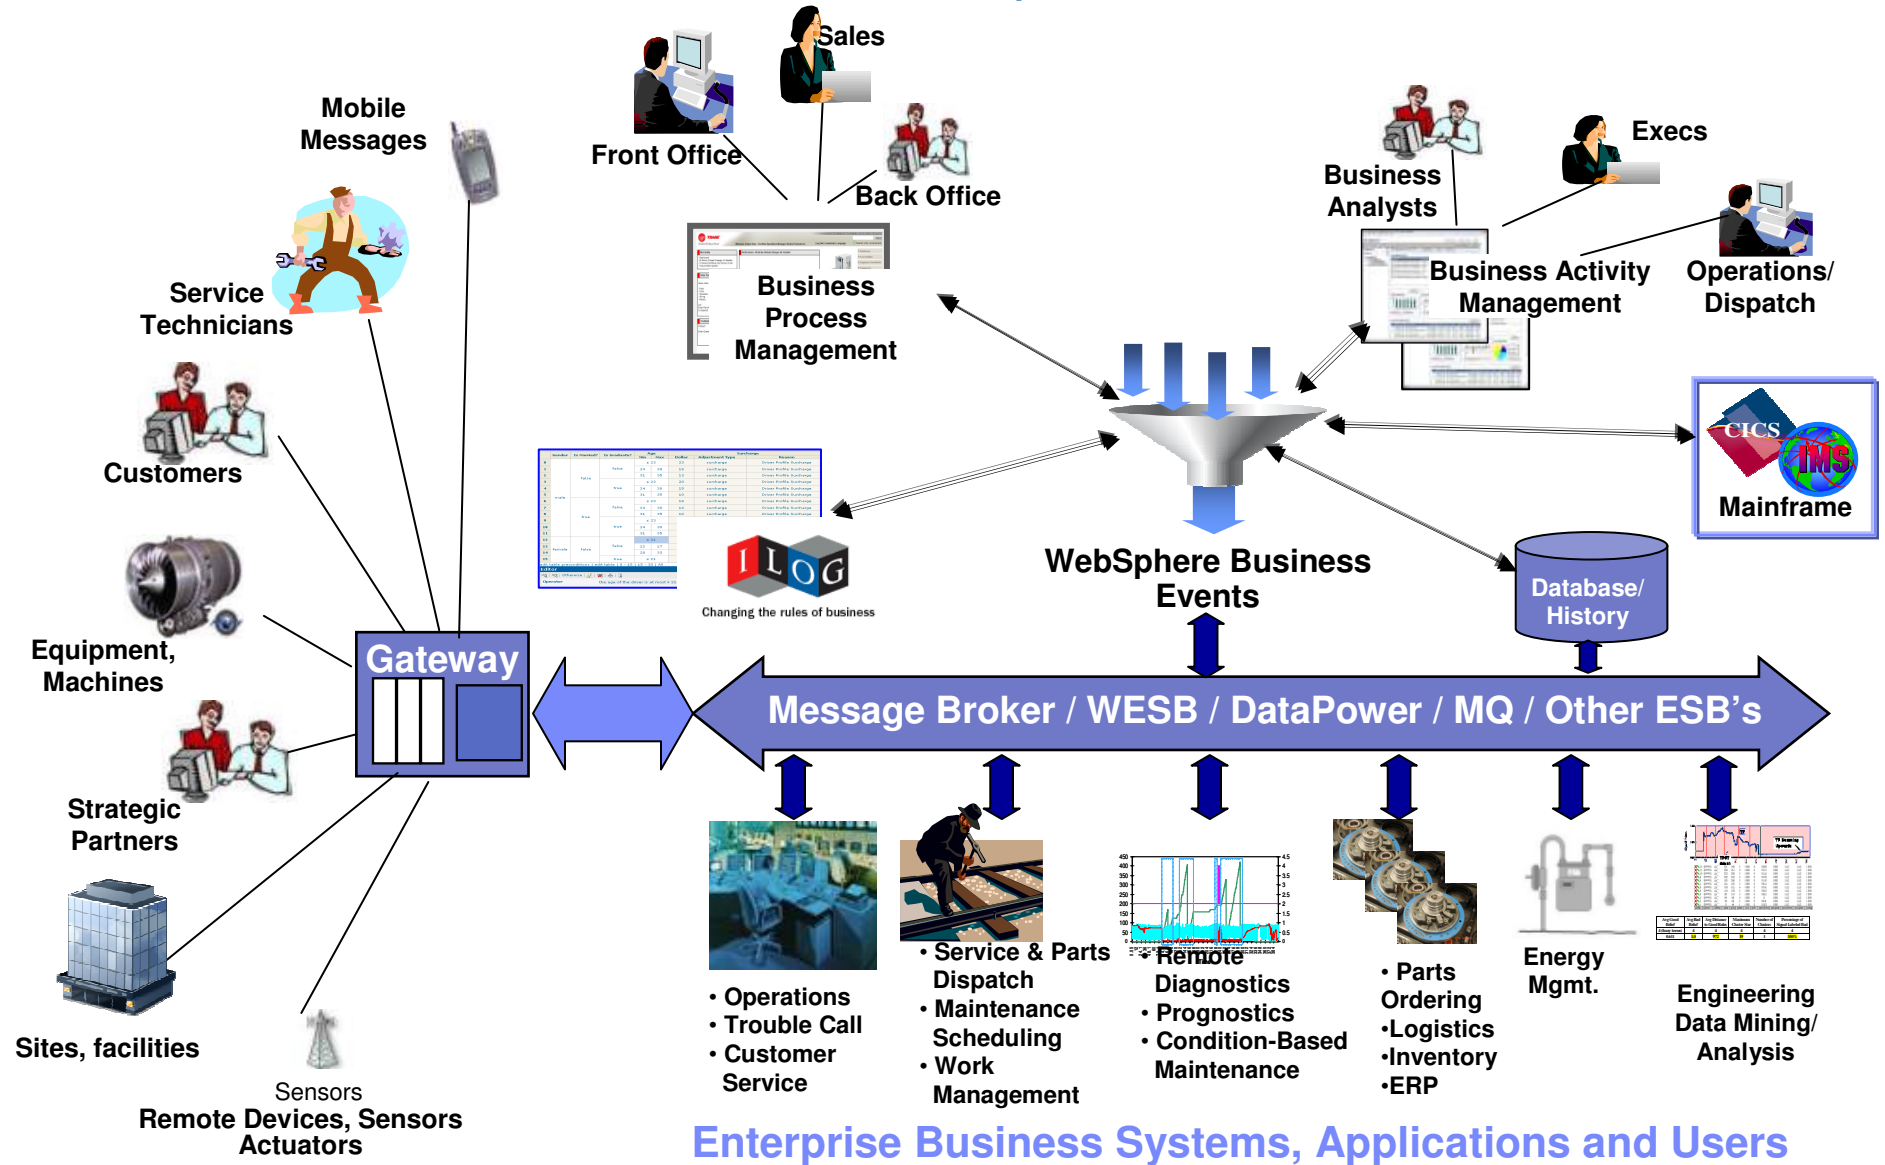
Mobile Messages

Sales

Front Office

Back Office

Business Analysts

Execs

Service Technicians

Business Process Management

Business Activity Management

Operations/ Dispatch

Customers

CICS

IMS

Mainframe

ILOG

Changing the rules of business

WebSphere Business Events

Database/ History

Equipment, Machines

Gateway

Message Broker / WESB / DataPower / MQ / Other ESB's

Strategic Partners

Sites, facilities

Sensors

Remote Devices, Sensors Actuators

• Operations
• Trouble Call
• Customer Service

• Service & Parts Dispatch
• Maintenance Scheduling
• Work Management

• Remote Diagnostics
• Prognostics
• Condition-Based Maintenance

• Parts Ordering
•Logistics
•Inventory
•ERP

Energy Mgmt.

Engineering Data Mining/ Analysis

Enterprise Business Systems, Applications and Users